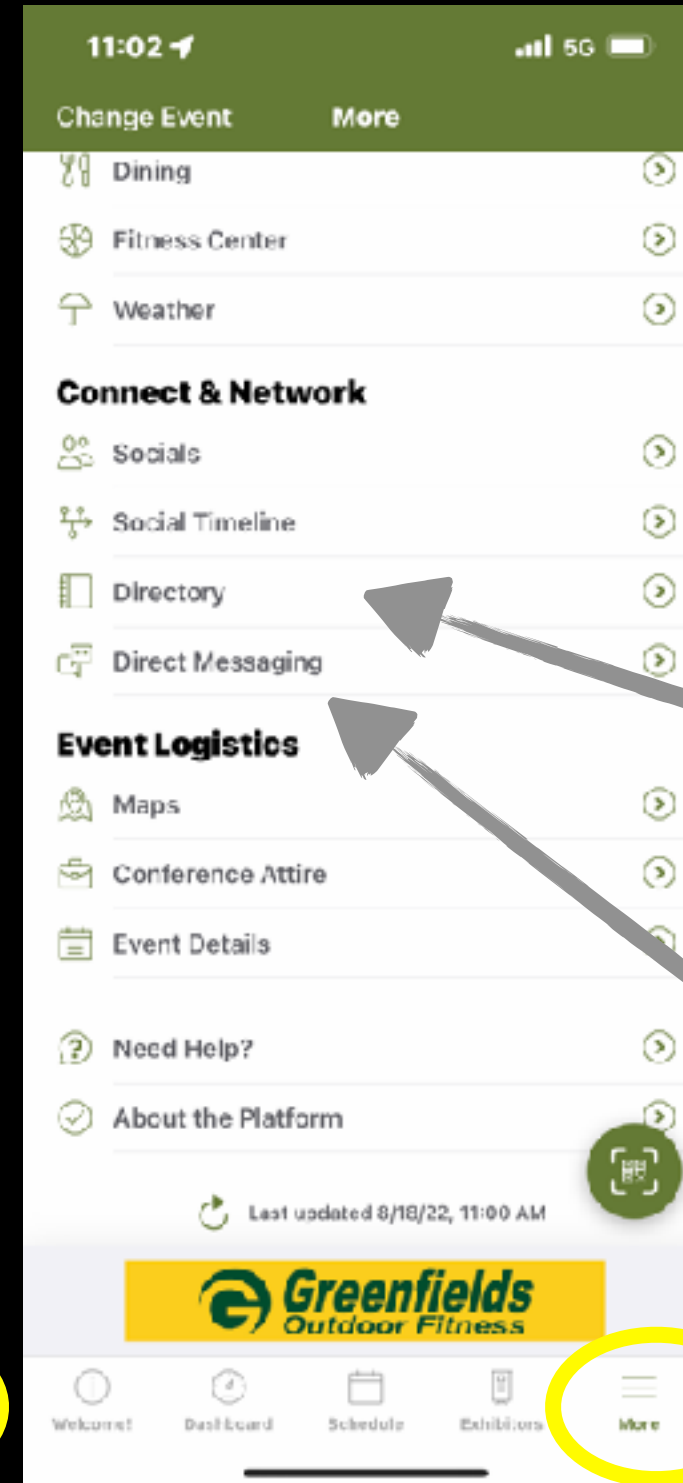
11:02

5G

Change Event

More

Dining

Fitness Center

Weather

Connect & Network

Socials

Social Timeline

Directory

Direct Messaging

Event Logistics

Maps

Conference Attire

Event Details

Need Help?

About the Platform

Last updated 8/18/22, 11:00 AM

Greenfields Outdoor Fitness

Welcome!

Dashboard

Schedule

Exhibitors

More